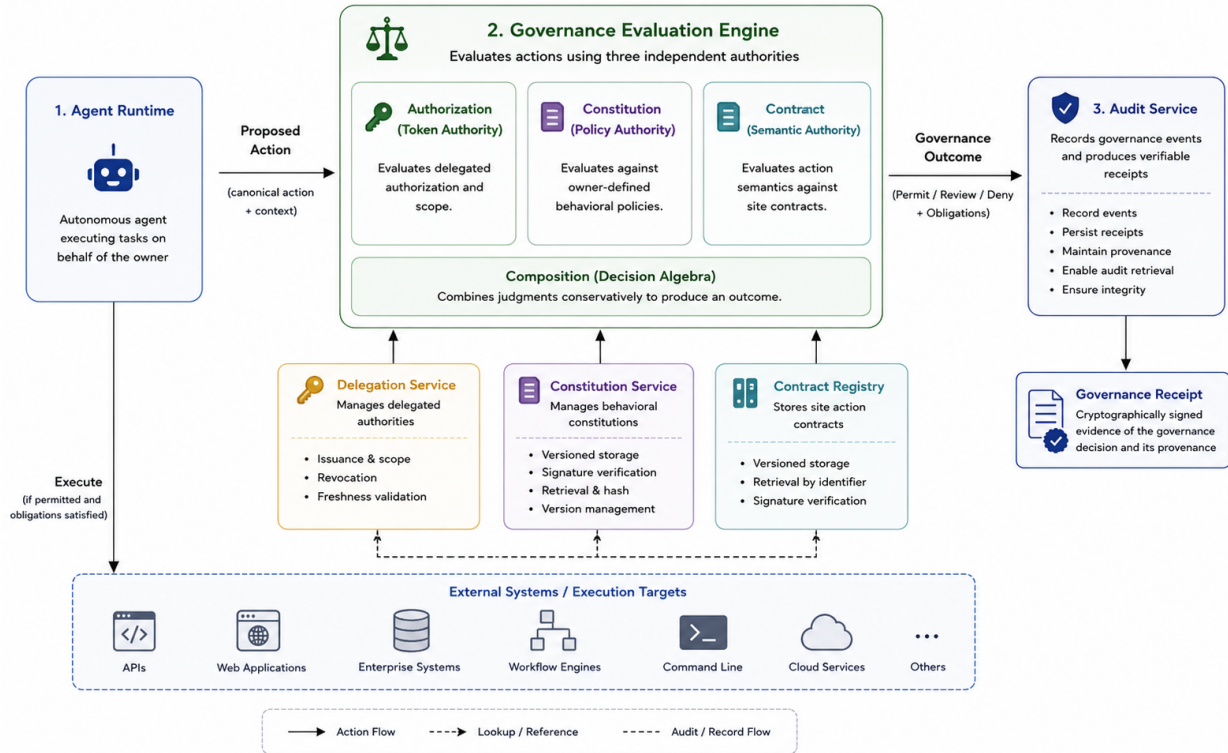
1. Agent Runtime

Autonomous agent executing tasks on behalf of the owner

Proposed Action

(canonical action + context)

2. Governance Evaluation Engine

Evaluates actions using three independent authorities

Authorization (Token Authority)

Evaluates delegated authorization and scope.

Constitution (Policy Authority)

Evaluates against owner-defined behavioral policies.

Contract (Semantic Authority)

Evaluates action semantics against site contracts.

Composition (Decision Algebra)

Combines judgments conservatively to produce an outcome.

Governance Outcome

(Permit / Review / Deny + Obligations)

3. Audit Service

Records governance events and produces verifiable receipts

- Record events
- Persist receipts
- Maintain provenance
- Enable audit retrieval
- Ensure integrity

Governance Receipt

Cryptographically signed evidence of the governance decision and its provenance

Delegation Service

Manages delegated authorities

- Issuance & scope
- Revocation
- Freshness validation

Constitution Service

Manages behavioral constitutions

- Versioned storage
- Signature verification
- Retrieval & hash
- Version management

Contract Registry

Stores site action contracts

- Versioned storage
- Retrieval by identifier
- Signature verification

Execute
(if permitted and obligations satisfied)

External Systems / Execution Targets

APIs

Web Applications

Enterprise Systems

Workflow Engines

Command Line

Cloud Services

Others

Action Flow

Lookup / Reference

Audit / Record Flow